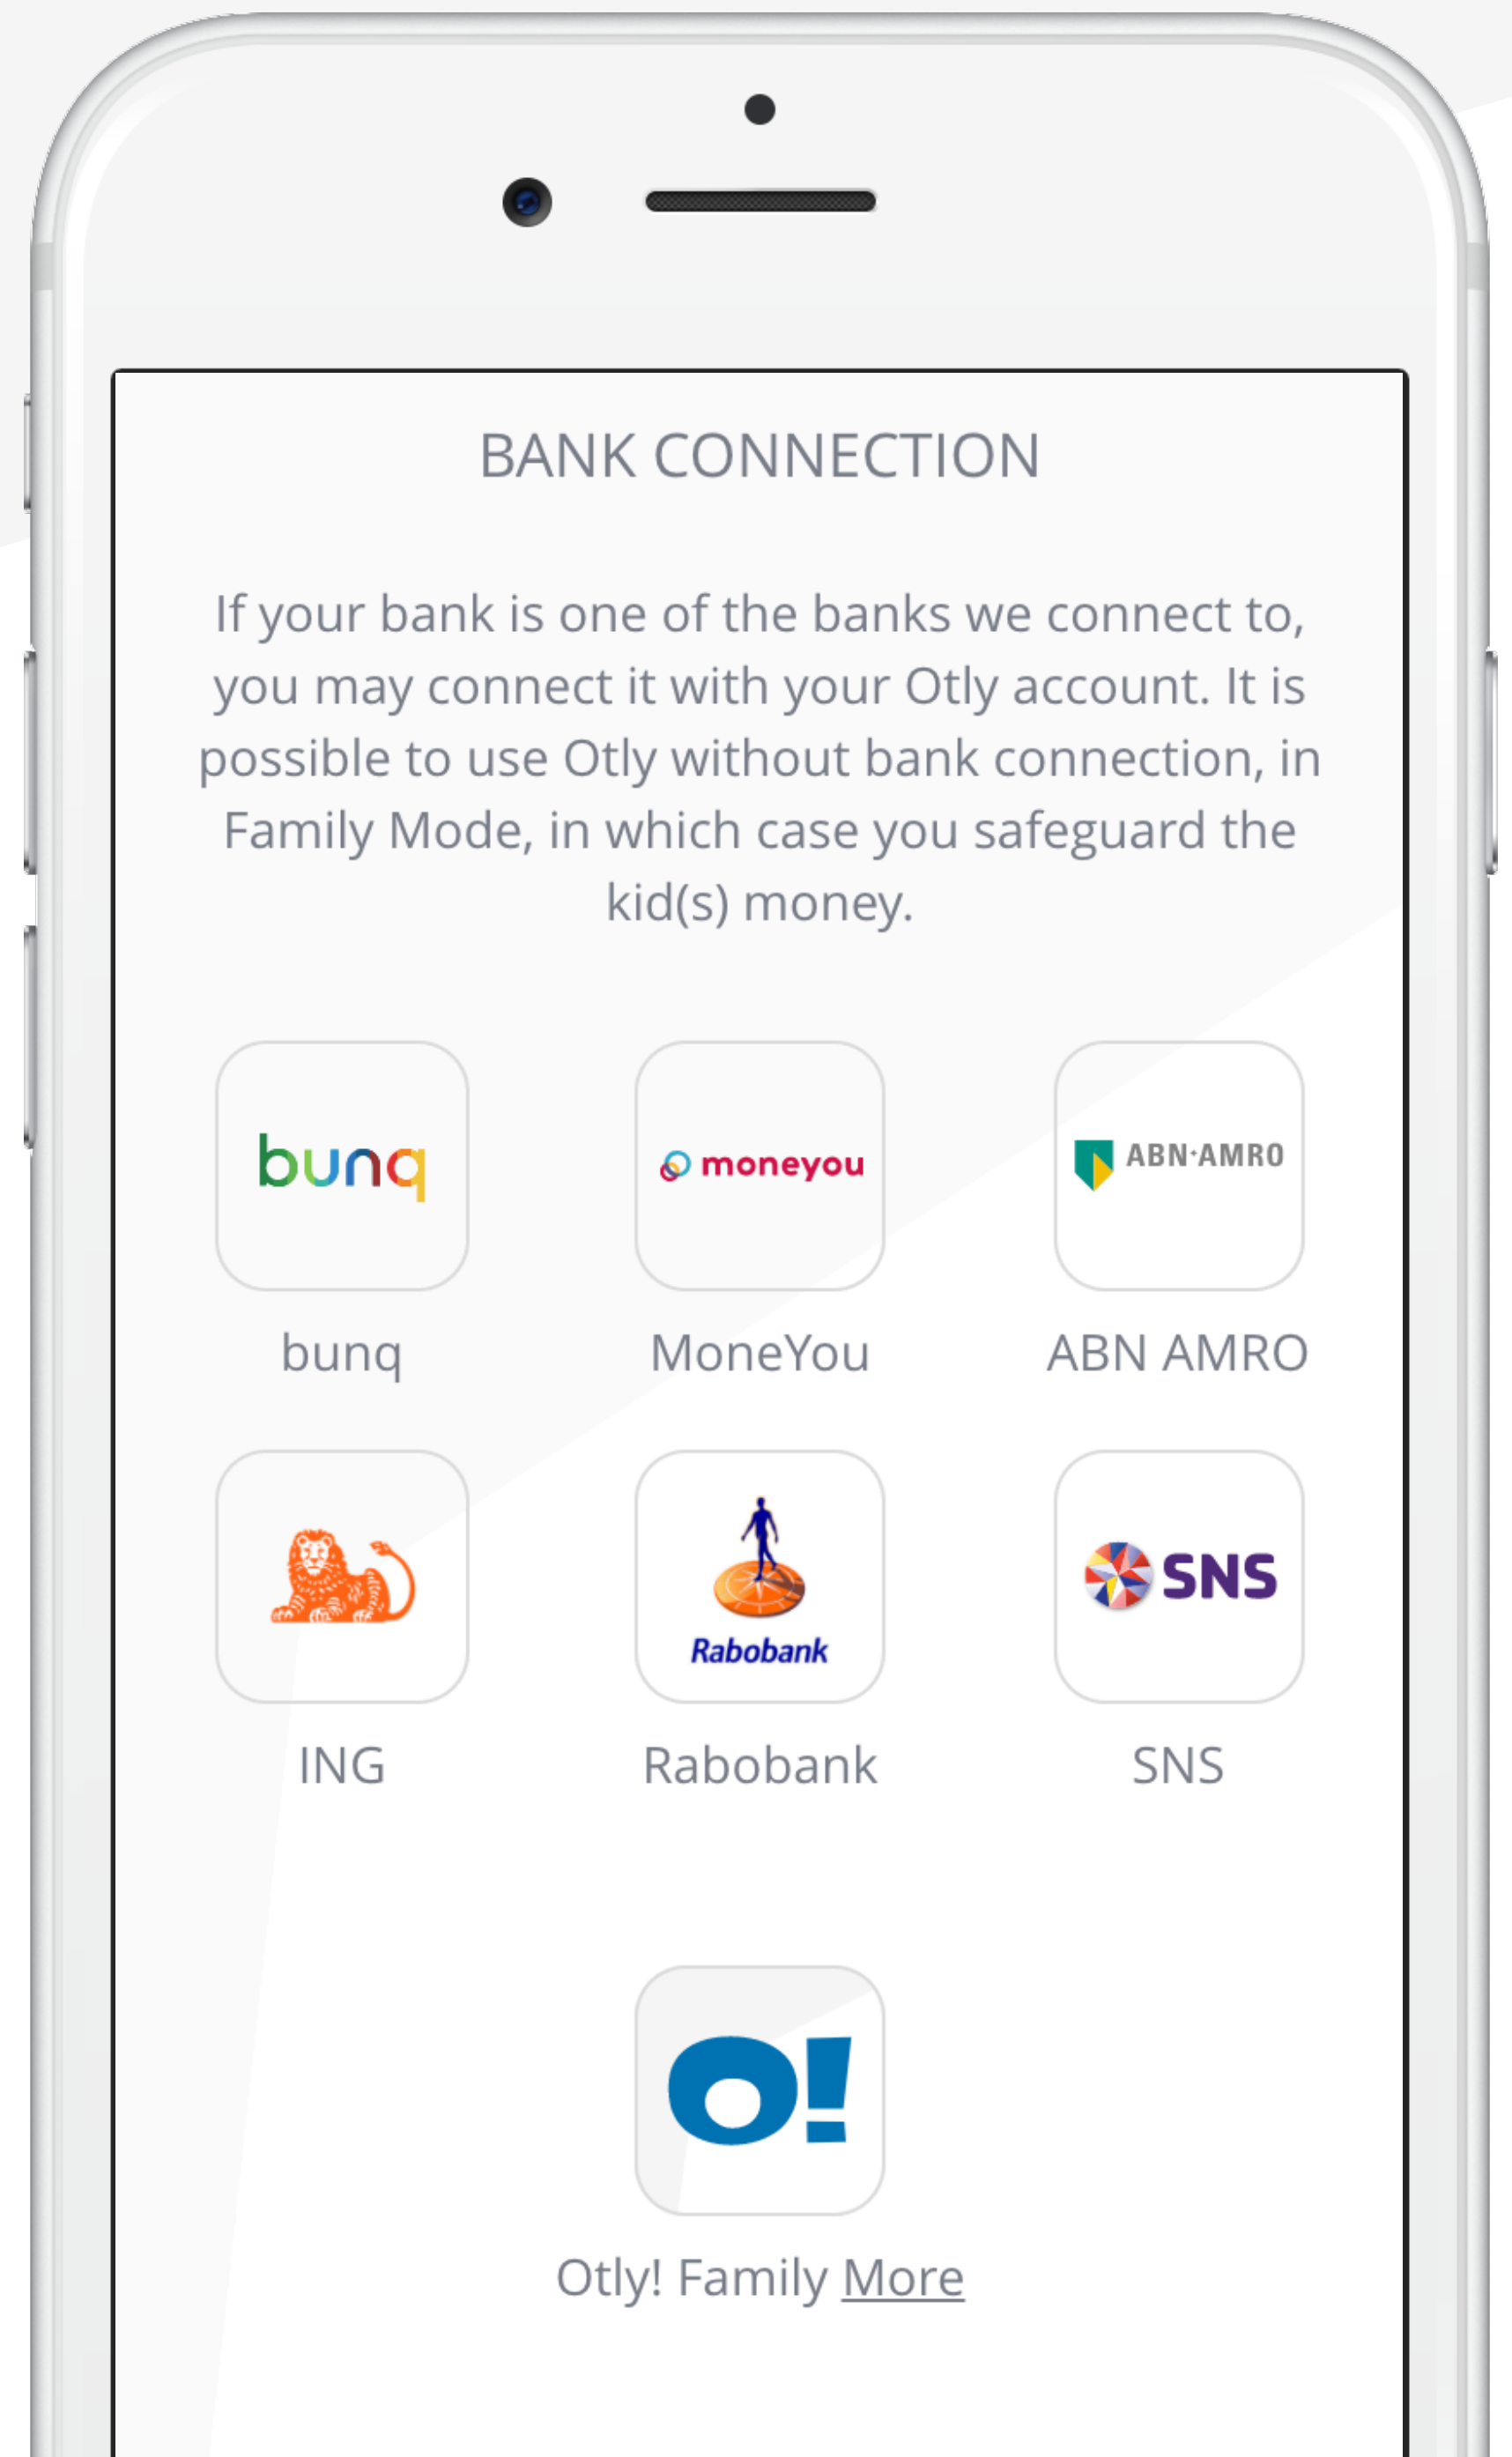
BANK CONNECTION

If your bank is one of the banks we connect to, you may connect it with your Otly account. It is possible to use Otly without bank connection, in Family Mode, in which case you safeguard the kid(s) money.

bunq

bunq

moneyou

MoneYou

ABN·AMRO

ABN AMRO

ING

Rabobank

Rabobank

SNS

SNS

O!

Otly! Family More